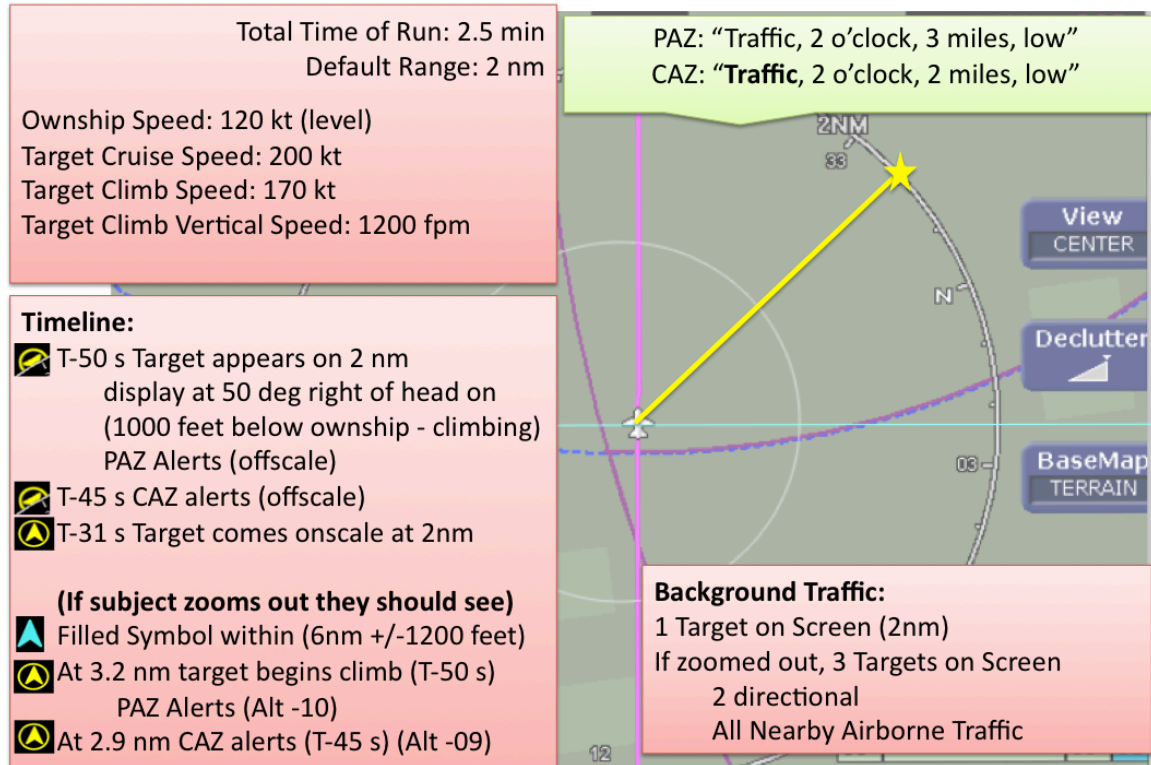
Total Time of Run: 2.5 min
Default Range: 2 nm

Ownship Speed: 120 kt (level)
Target Cruise Speed: 200 kt
Target Climb Speed: 170 kt
Target Climb Vertical Speed: 1200 fpm

PAZ: “Traffic, 2 o’clock, 3 miles, low”
CAZ: “**Traffic**, 2 o’clock, 2 miles, low”

2NM
33
N
03
12

View
CENTER

Declutter

BaseMap
TERRAIN

**Timeline:**
T-50 s Target appears on 2 nm display at 50 deg right of head on (1000 feet below ownship - climbing) PAZ Alerts (offscale)
T-45 s CAZ alerts (offscale)
T-31 s Target comes onscale at 2nm

**(If subject zooms out they should see)**
Filled Symbol within (6nm +/-1200 feet)
At 3.2 nm target begins climb (T-50 s)
PAZ Alerts (Alt -10)
At 2.9 nm CAZ alerts (T-45 s) (Alt -09)

**Background Traffic:**
1 Target on Screen (2nm)
If zoomed out, 3 Targets on Screen
2 directional
All Nearby Airborne Traffic